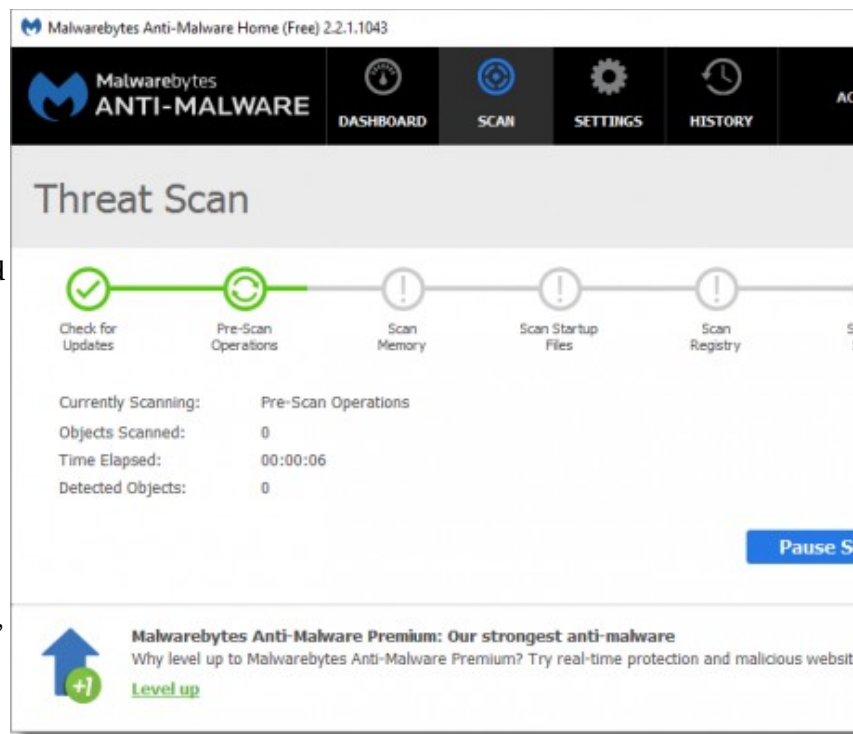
Malwarebytes Anti-Malware Home (Free) 2.2.1.1043

Malwarebytes ANTI-MALWARE

DASHBOARD SCAN SETTINGS HISTORY AC

Threat Scan

Check for Updates

Pre-Scan Operations

Scan Memory

Scan Startup Files

Scan Registry

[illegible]

| Currently Scanning: | Pre-Scan Operations |
|---|---|
| Objects Scanned: | 0 |
| Time Elapsed: | 00:00:06 |
| Detected Objects: | 0 |

Pause S

+1

Malwarebytes Anti-Malware Premium: Our strongest anti-malware

Why level up to Malwarebytes Anti-Malware Premium? Try real-time protection and malicious websit

Level up